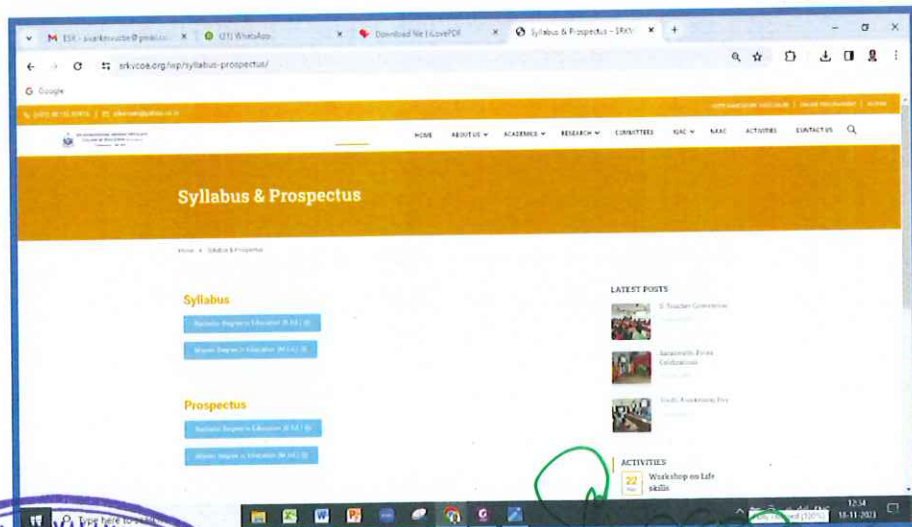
M ESR - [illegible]@gmail.c ×
(21) WhatsApp ×
Download file | iLovePDF ×
Syllabus & Prospectus - SRKV ×
srkvcoe.org/wp/syllabus-prospectus/
G Google
HOME ABOUT US ACADEMICS RESEARCH COMMITTEES IQAC NAAC ACTIVITIES CONTACT US

Syllabus & Prospectus

Home » Syllabus & Prospectus

Syllabus
Bachelor Degree in Education (B.Ed.)
Master Degree in Education (M.Ed.)

Prospectus
Bachelor Degree in Education (B.Ed.)
Master Degree in Education (M.Ed.)

LATEST POSTS
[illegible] Teacher Convention
Saraswathi Pooja Celebrations
Youth Awakening Day

ACTIVITIES
22
Workshop on Life skills

Type here to search
12:34
18-11-2021